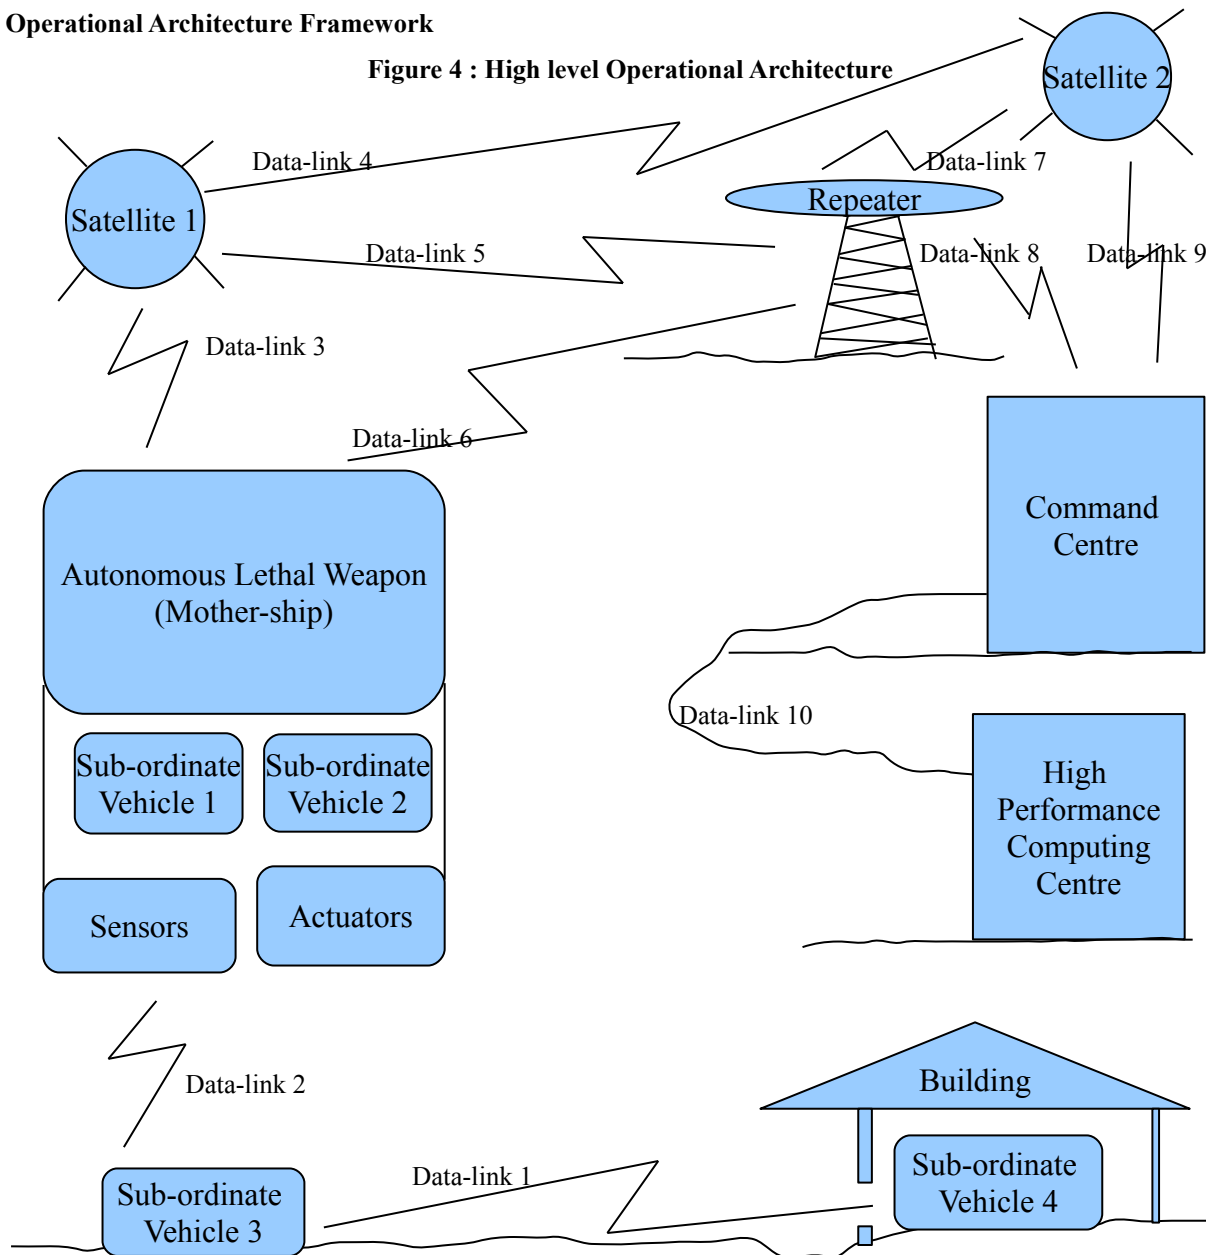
Operational Architecture Framework

Figure 4 : High level Operational Architecture

Satellite 2

Satellite 1

Data-link 4

Data-link 7

Repeater

Data-link 5

Data-link 8

Data-link 9

Data-link 3

Data-link 6

Autonomous Lethal Weapon (Mother-ship)

Command Centre

Sub-ordinate Vehicle 1

Sub-ordinate Vehicle 2

Data-link 10

High Performance Computing Centre

Sensors

Actuators

Data-link 2

Building

Data-link 1

Sub-ordinate Vehicle 3

Sub-ordinate Vehicle 4